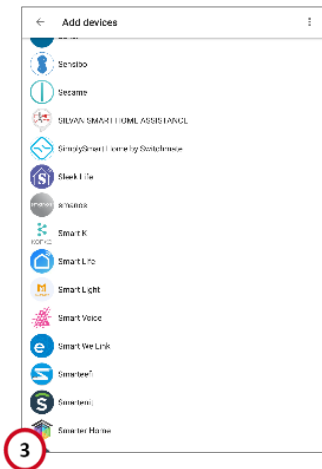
Add devices

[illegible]

Sensibo

Sesame

SILVAN SMART HOME ASSISTANCE

SimplySmart Home by Schneider

Sleek Life

smanos

Smart K

Smart Life

Smart Light

Smart Voice

Smart We Link

Smartee

Smartenit

Smarter Home

3